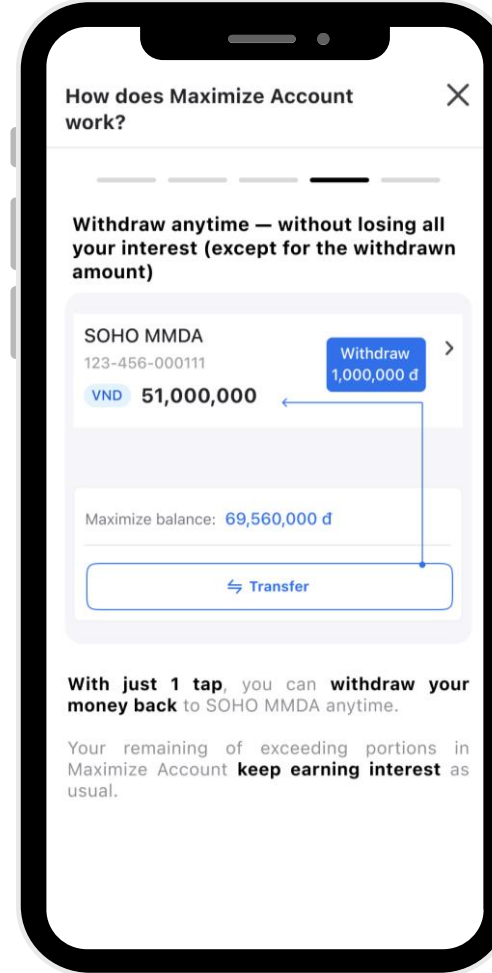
How does Maximize Account work?

Withdraw anytime — without losing all your interest (except for the withdrawn amount)

SOHO MMDA
123-456-000111
VND 51,000,000

Withdraw
1,000,000 đ

Maximize balance: 69,560,000 đ

Transfer

With just 1 tap, you can withdraw your money back to SOHO MMDA anytime.

Your remaining of exceeding portions in Maximize Account keep earning interest as usual.